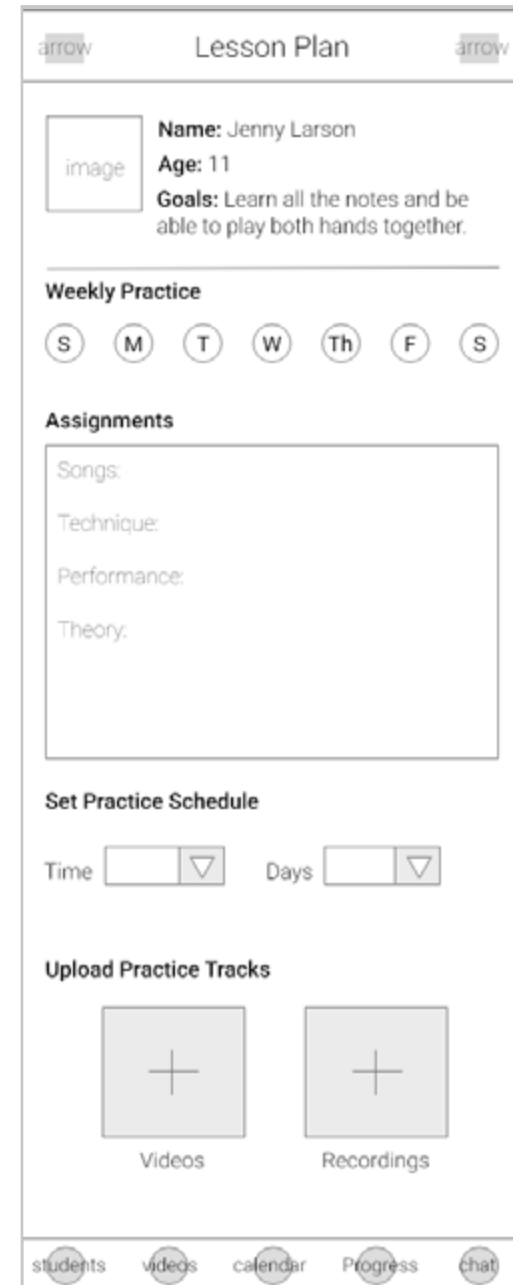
arrow Lesson Plan arrow

image

**Name:** Jenny Larson
**Age:** 11
**Goals:** Learn all the notes and be able to play both hands together.

**Weekly Practice**

S M T W Th F S

**Assignments**

Songs:

Technique:

Performance:

Theory:

**Set Practice Schedule**

Time Days

**Upload Practice Tracks**

+ +

Videos Recordings

students videos calendar Progress chat